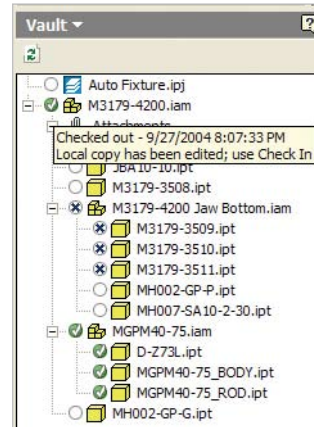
Vault ▾

Auto Fixture.ipj
M3179-4200.iam
Attachments
Checked out - 9/27/2004 8:07:33 PM
Local copy has been edited; use Check In
JBA10-10.ipt
M3179-3508.ipt
M3179-4200 Jaw Bottom.iam
M3179-3509.ipt
M3179-3510.ipt
M3179-3511.ipt
MH002-GP-P.ipt
MH007-SA10-2-30.ipt
MGPM40-75.iam
D-Z73L.ipt
MGPM40-75_BODY.ipt
MGPM40-75_ROD.ipt
MH002-GP-G.ipt